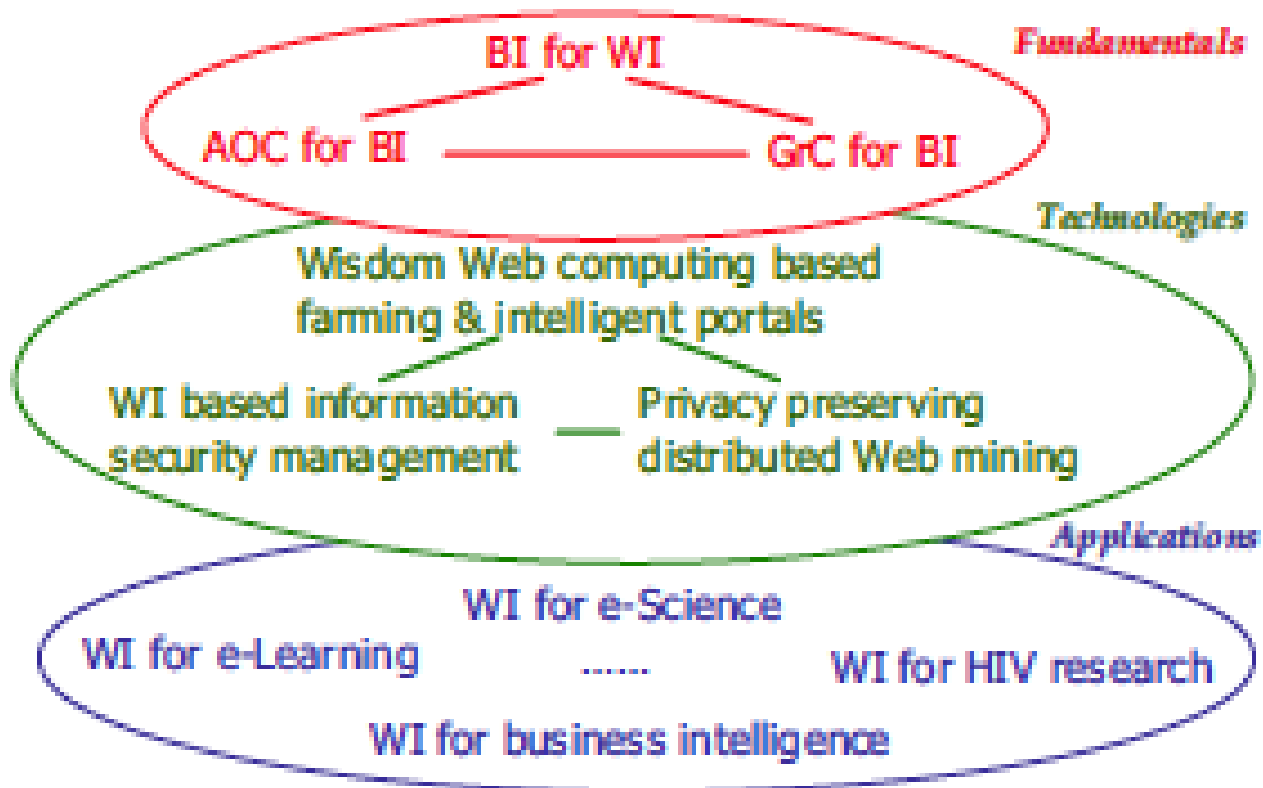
Fundamentals

BI for WI

AOC for BI

GrC for BI

Technologies

Wisdom Web computing based farming & intelligent portals

WI based information security management

Privacy preserving distributed Web mining

Applications

WI for e-Science

WI for e-Learning

......

WI for HIV research

WI for business intelligence